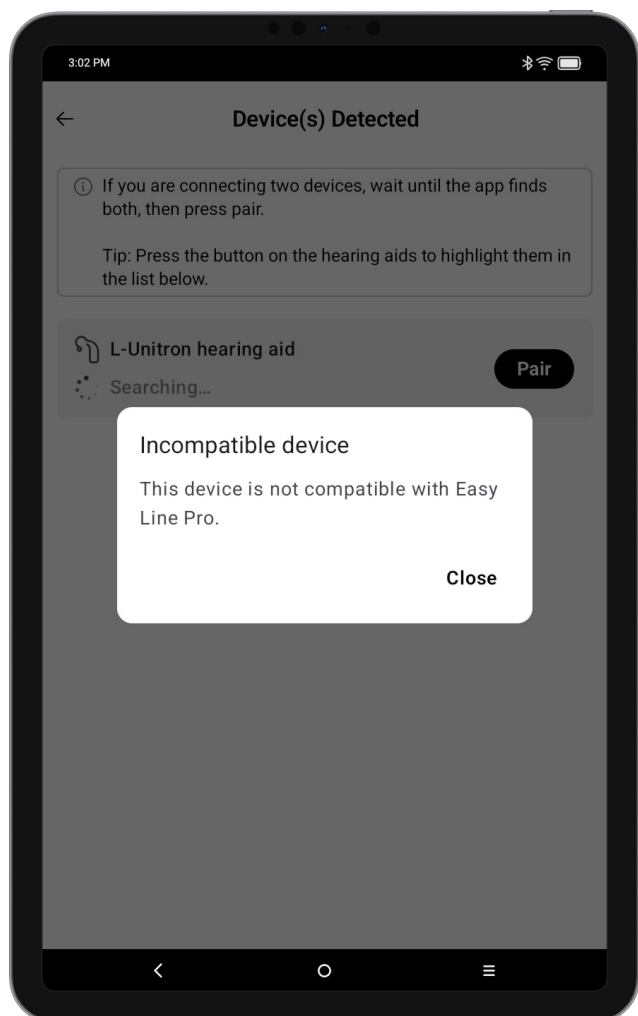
3:02 PM

Device(s) Detected

If you are connecting two devices, wait until the app finds both, then press pair.

Tip: Press the button on the hearing aids to highlight them in the list below.

L-Unitron hearing aid

Searching...

Pair

Incompatible device

This device is not compatible with Easy Line Pro.

Close